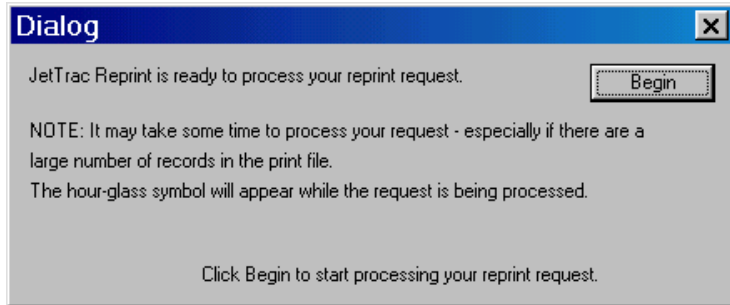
Dialog

JetTrac Reprint is ready to process your reprint request.

Begin

NOTE: It may take some time to process your request - especially if there are a large number of records in the print file.
The hour-glass symbol will appear while the request is being processed.

Click Begin to start processing your reprint request.